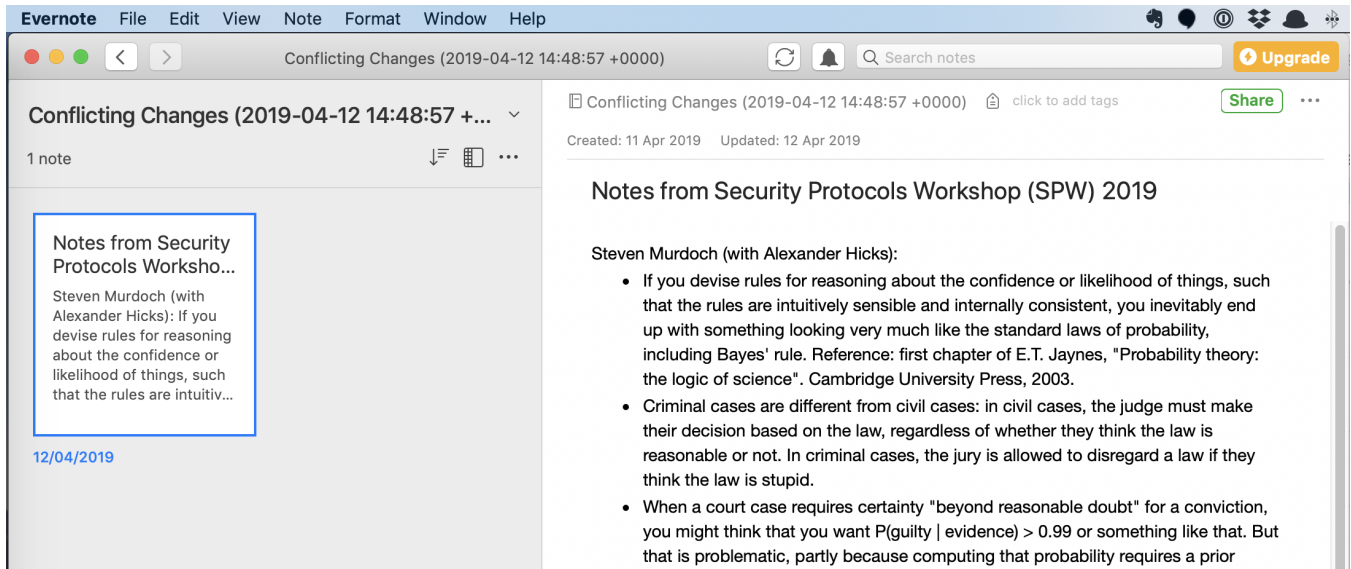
Evernote File Edit View Note Format Window Help

Conflicting Changes (2019-04-12 14:48:57 +0000)

Search notes

Upgrade

Conflicting Changes (2019-04-12 14:48:57 +...

1 note

Notes from Security Protocols Worksho...

Steven Murdoch (with Alexander Hicks): If you devise rules for reasoning about the confidence or likelihood of things, such that the rules are intuitiv...

12/04/2019

Conflicting Changes (2019-04-12 14:48:57 +0000) click to add tags Share

Created: 11 Apr 2019 Updated: 12 Apr 2019

Notes from Security Protocols Workshop (SPW) 2019

Steven Murdoch (with Alexander Hicks):

- If you devise rules for reasoning about the confidence or likelihood of things, such that the rules are intuitively sensible and internally consistent, you inevitably end up with something looking very much like the standard laws of probability, including Bayes' rule. Reference: first chapter of E.T. Jaynes, "Probability theory: the logic of science". Cambridge University Press, 2003.
- Criminal cases are different from civil cases: in civil cases, the judge must make their decision based on the law, regardless of whether they think the law is reasonable or not. In criminal cases, the jury is allowed to disregard a law if they think the law is stupid.
- When a court case requires certainty "beyond reasonable doubt" for a conviction, you might think that you want P(guilty | evidence) > 0.99 or something like that. But that is problematic, partly because computing that probability requires a prior